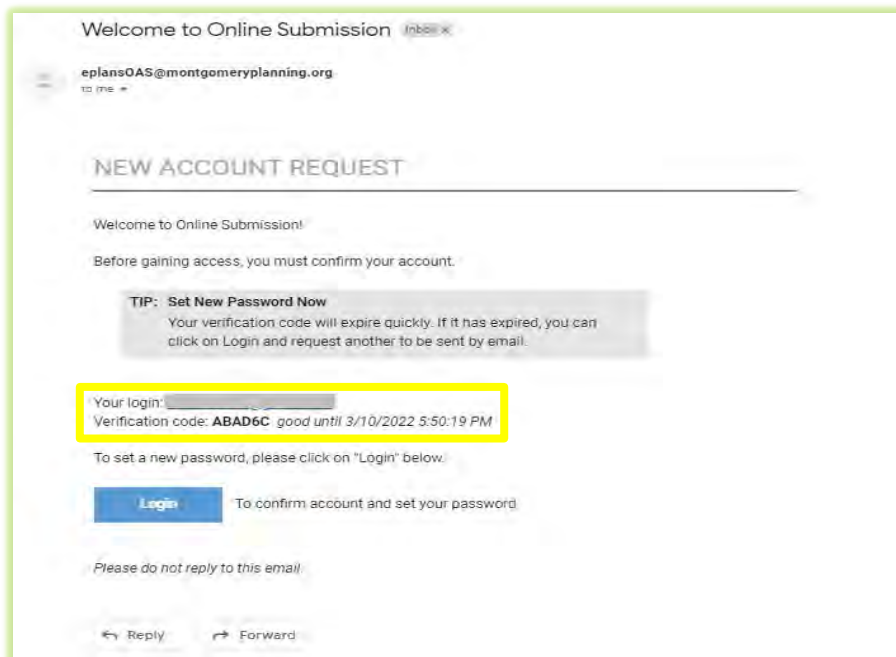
Welcome to Online Submission Inbox ×

eplansOAS@montgomeryplanning.org
to me

NEW ACCOUNT REQUEST

Welcome to Online Submission!

Before gaining access, you must confirm your account.

TIP: Set New Password Now
Your verification code will expire quickly. If it has expired, you can click on Login and request another to be sent by email.

Your login: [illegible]
Verification code: **ABAD6C** *good until 3/10/2022 5:50:19 PM*

To set a new password, please click on "Login" below.

Login To confirm account and set your password.

*Please do not reply to this email*

Reply Forward